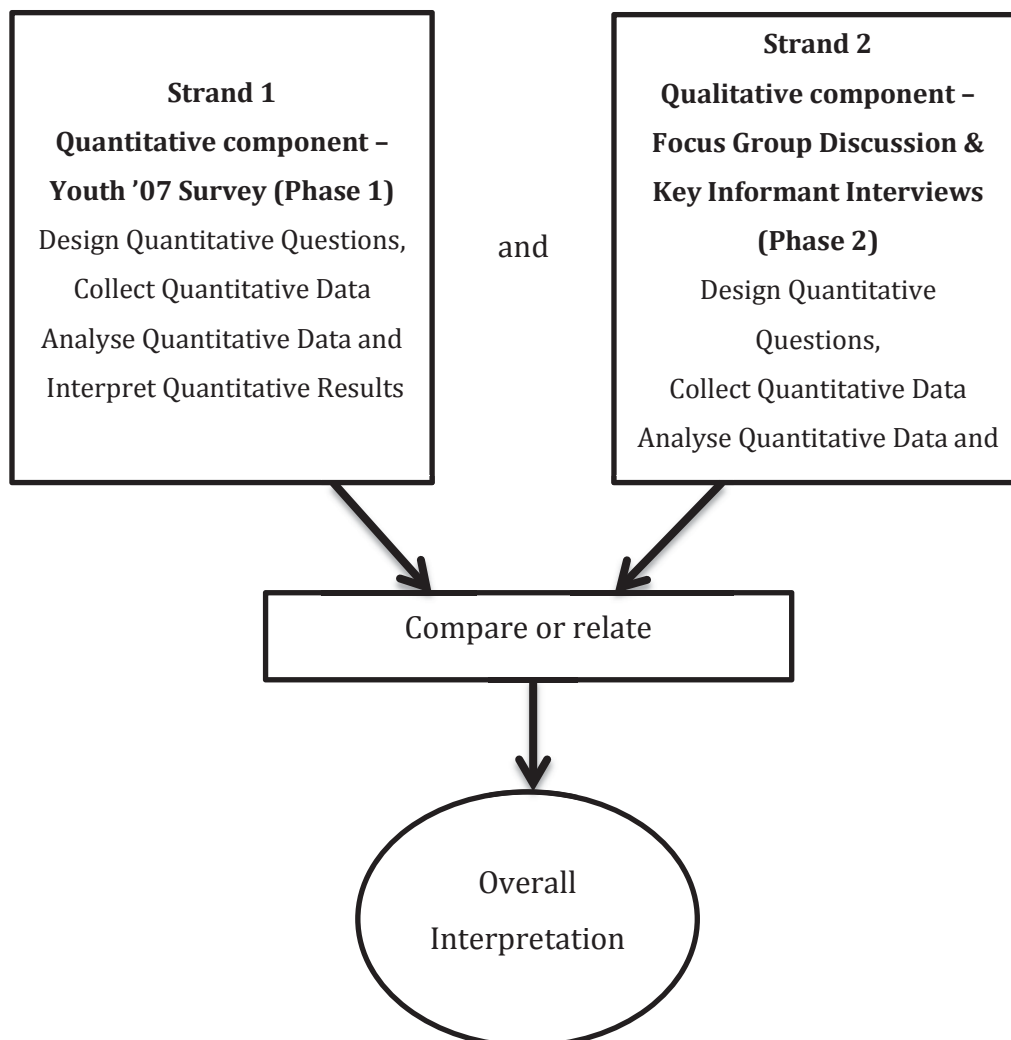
Strand 1
Quantitative component – Youth ’07 Survey (Phase 1)
Design Quantitative Questions,
Collect Quantitative Data
Analyse Quantitative Data and
Interpret Quantitative Results

and

Strand 2
Qualitative component – Focus Group Discussion & Key Informant Interviews (Phase 2)
Design Quantitative Questions,
Collect Quantitative Data
Analyse Quantitative Data and

Compare or relate

Overall
Interpretation